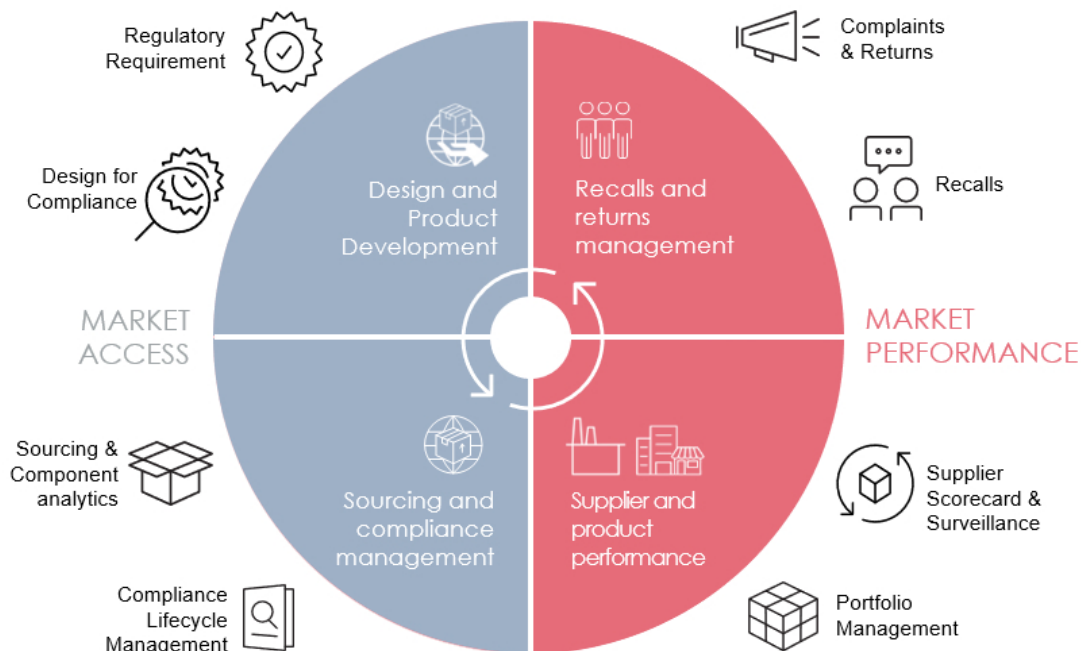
Regulatory Requirement

Complaints & Returns

Design for Compliance

Design and Product Development

Recalls and returns management

Recalls

MARKET ACCESS

MARKET PERFORMANCE

Sourcing & Component analytics

Sourcing and compliance management

Supplier and product performance

Supplier Scorecard & Surveillance

Compliance Lifecycle Management

Portfolio Management